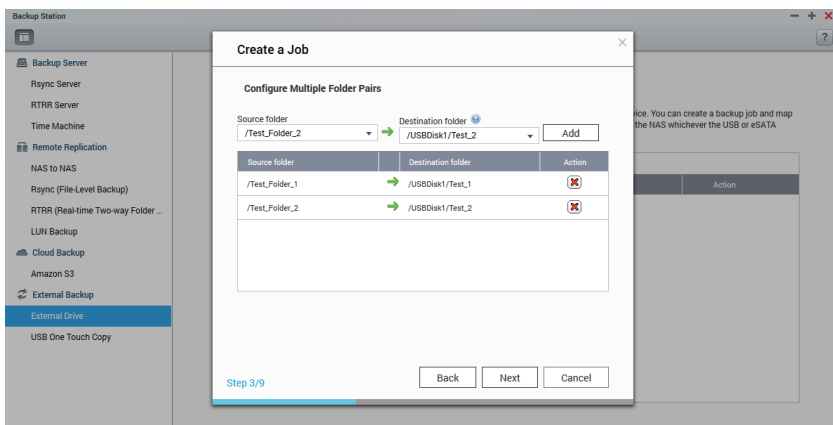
Backup Station

Backup Server
Rsync Server
RTRR Server
Time Machine
Remote Replication
NAS to NAS
Rsync (File-Level Backup)
RTRR (Real-time Two-way Folder ...
LUN Backup
Cloud Backup
Amazon S3
External Backup
External Drive
USB One Touch Copy

vice. You can create a backup job and map the NAS whichever the USB or eSATA

Action

Create a Job

Configure Multiple Folder Pairs

Source folder
/Test_Folder_2
Destination folder
/USBDisk1/Test_2
Add

| Source folder | | Destination folder | Action |
|---|---|---|---|
| /Test_Folder_1 | | /USBDisk1/Test_1 | |
| /Test_Folder_2 | | /USBDisk1/Test_2 | |

Step 3/9
Back
Next
Cancel